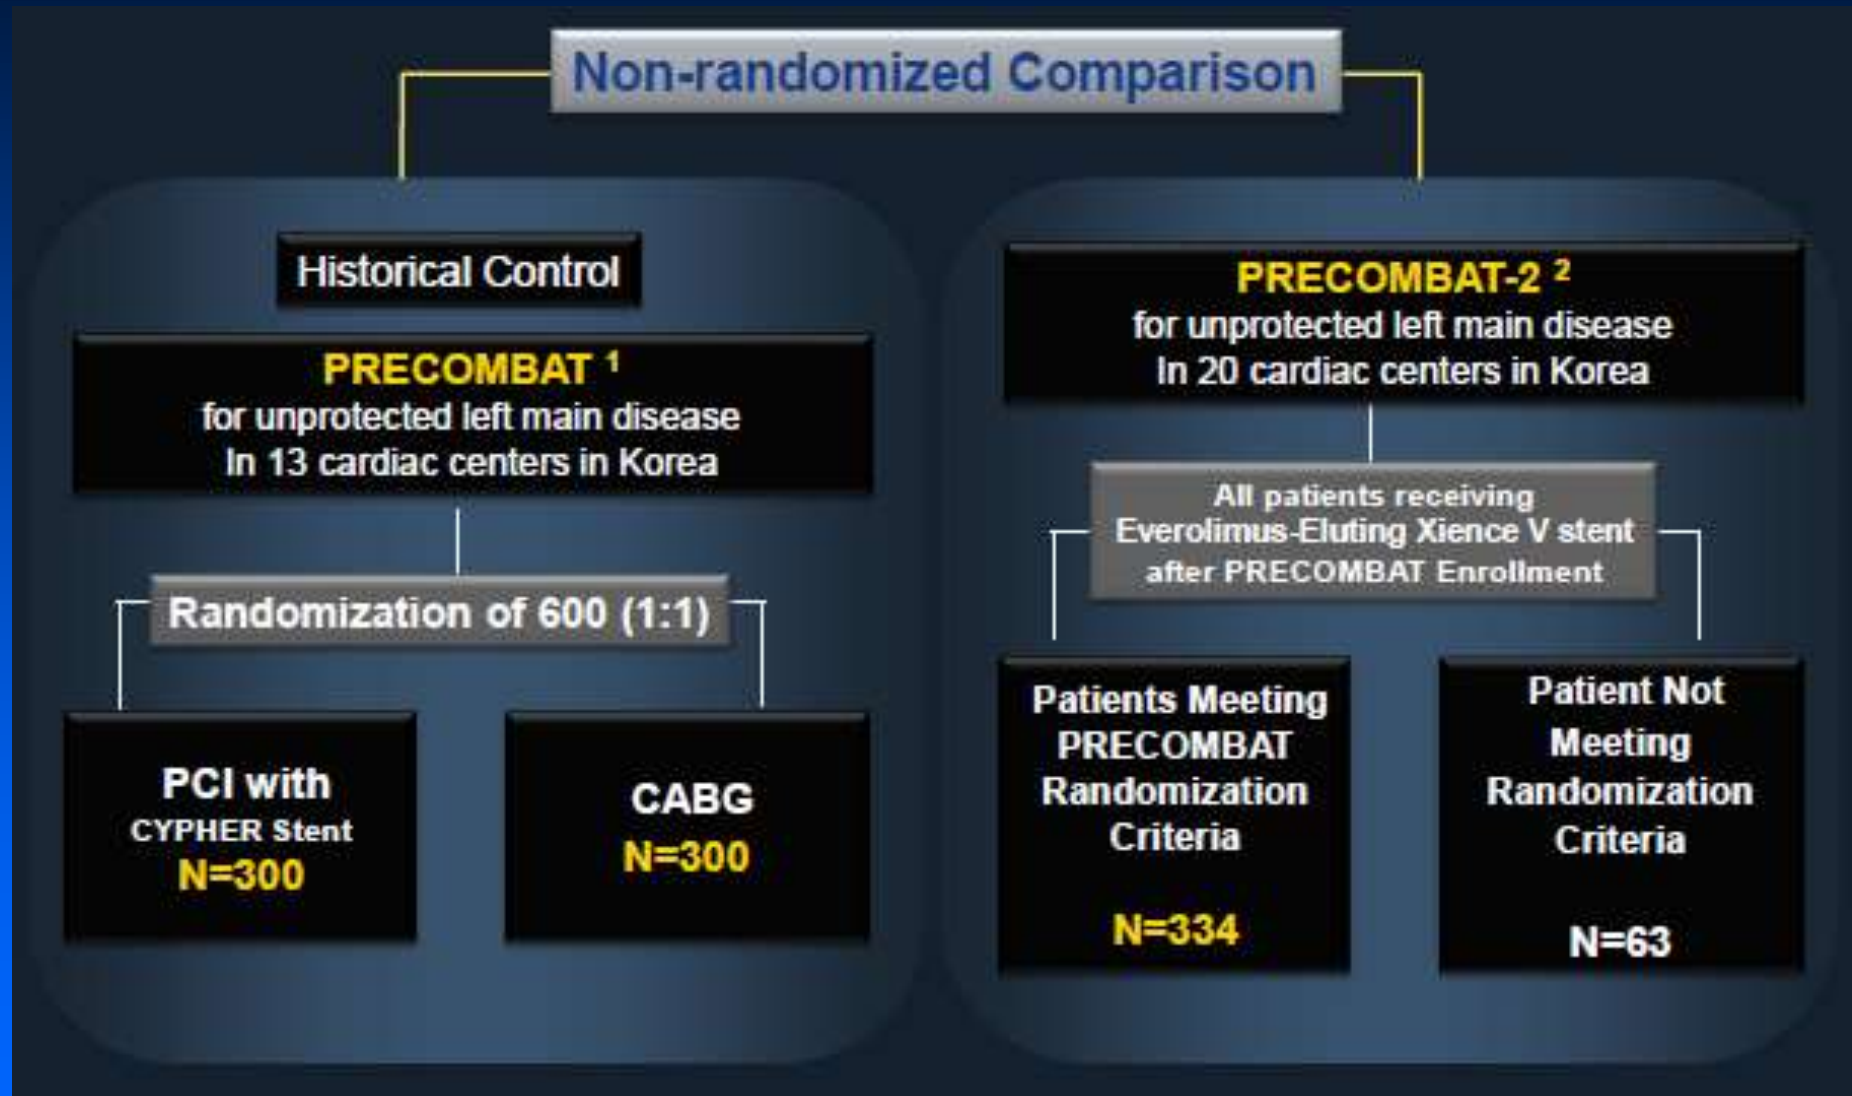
Non-randomized Comparison

Historical Control

PRECOMBAT $^1$
for unprotected left main disease
In 13 cardiac centers in Korea

Randomization of 600 (1:1)

PCI with
CYPHER Stent
N=300

CABG
N=300

PRECOMBAT-2 $^2$
for unprotected left main disease
In 20 cardiac centers in Korea

All patients receiving
Everolimus-Eluting Xience V stent
after PRECOMBAT Enrollment

Patients Meeting
PRECOMBAT
Randomization
Criteria

N=334

Patient Not
Meeting
Randomization
Criteria

N=63